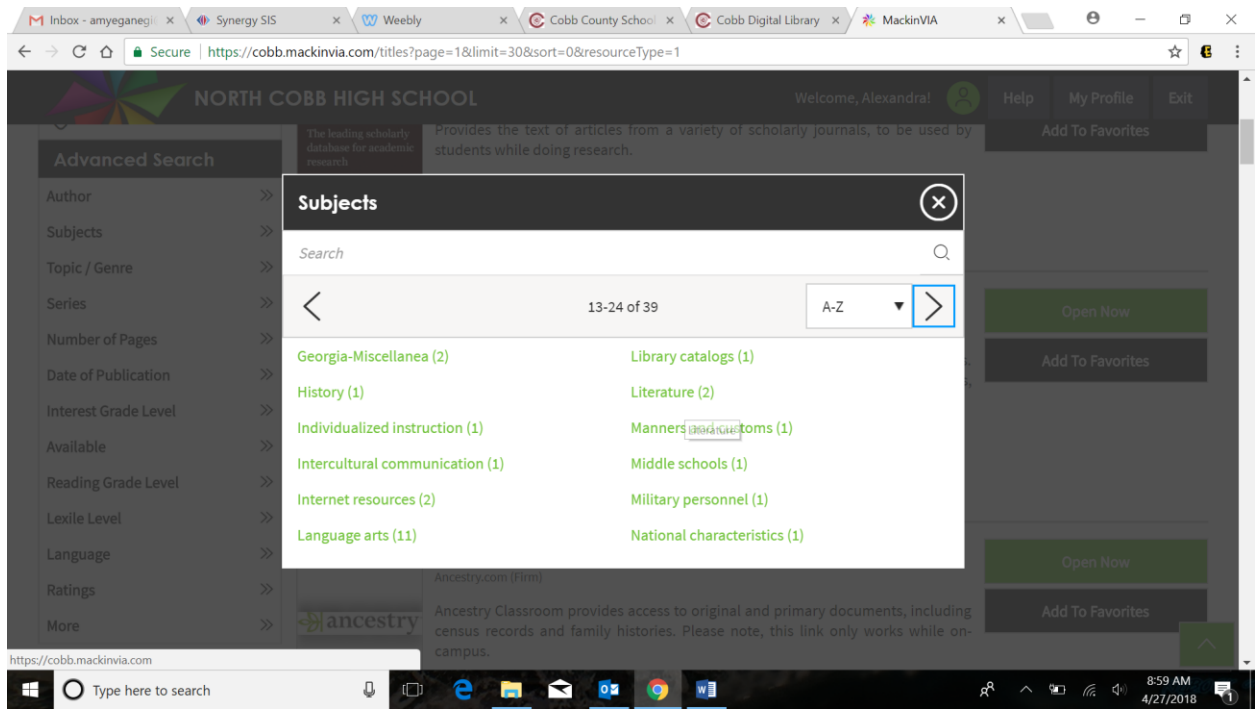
M Inbox - amyeganegi ×
Synergy SIS ×
Weebly ×
Cobb County School ×
Cobb Digital Library ×
MackinVIA ×

Secure | https://cobb.mackinvia.com/titles?page=1&limit=30&sort=0&resourceType=1

NORTH COBB HIGH SCHOOL
Welcome, Alexandra!
Help
My Profile
Exit

Advanced Search
Author
Subjects
Topic / Genre
Series
Number of Pages
Date of Publication
Interest Grade Level
Available
Reading Grade Level
Lexile Level
Language
Ratings
More

The leading scholarly database for academic research
Provides the text of articles from a variety of scholarly journals, to be used by students while doing research.
Add To Favorites

Open Now
Add To Favorites

Subjects
Search
13-24 of 39
A-Z

Georgia-Miscellanea (2)
History (1)
Individualized instruction (1)
Intercultural communication (1)
Internet resources (2)
Language arts (11)
Library catalogs (1)
Literature (2)
Manners and customs (1)
Middle schools (1)
Military personnel (1)
National characteristics (1)

Ancestry.com (Firm)
ancestry
Ancestry Classroom provides access to original and primary documents, including census records and family histories. Please note, this link only works while on-campus.
Open Now
Add To Favorites

https://cobb.mackinvia.com
Type here to search
8:59 AM
4/27/2018